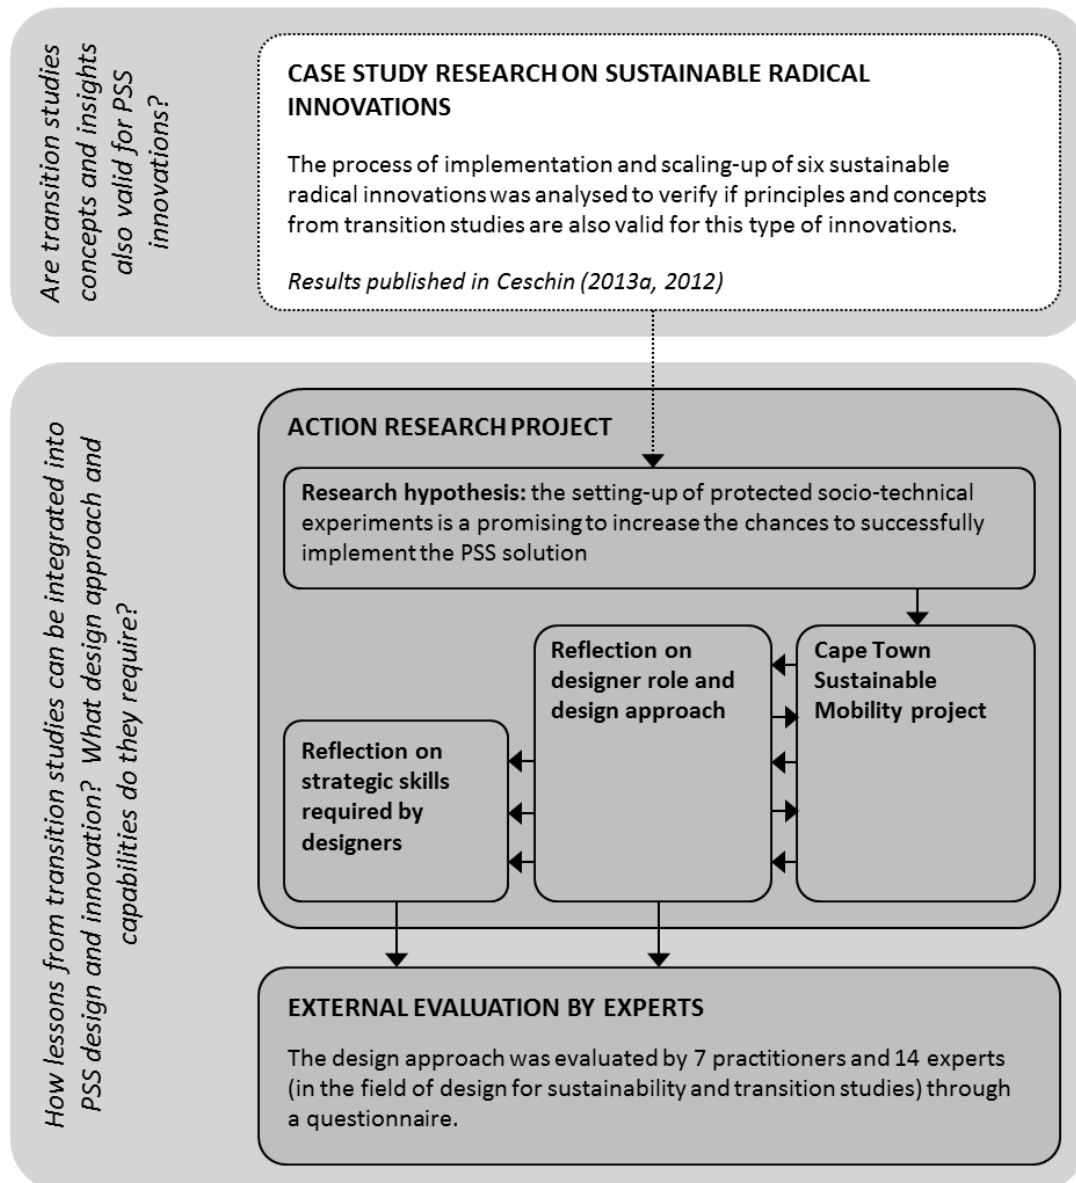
Are transition studies concepts and insights also valid for PSS innovations?

CASE STUDY RESEARCH ON SUSTAINABLE RADICAL INNOVATIONS

The process of implementation and scaling-up of six sustainable radical innovations was analysed to verify if principles and concepts from transition studies are also valid for this type of innovations.

Results published in Ceschin (2013a, 2012)

How lessons from transition studies can be integrated into PSS design and innovation? What design approach and capabilities do they require?

ACTION RESEARCH PROJECT

Research hypothesis: the setting-up of protected socio-technical experiments is a promising to increase the chances to successfully implement the PSS solution

Reflection on designer role and design approach

Cape Town Sustainable Mobility project

Reflection on strategic skills required by designers

EXTERNAL EVALUATION BY EXPERTS

The design approach was evaluated by 7 practitioners and 14 experts (in the field of design for sustainability and transition studies) through a questionnaire.